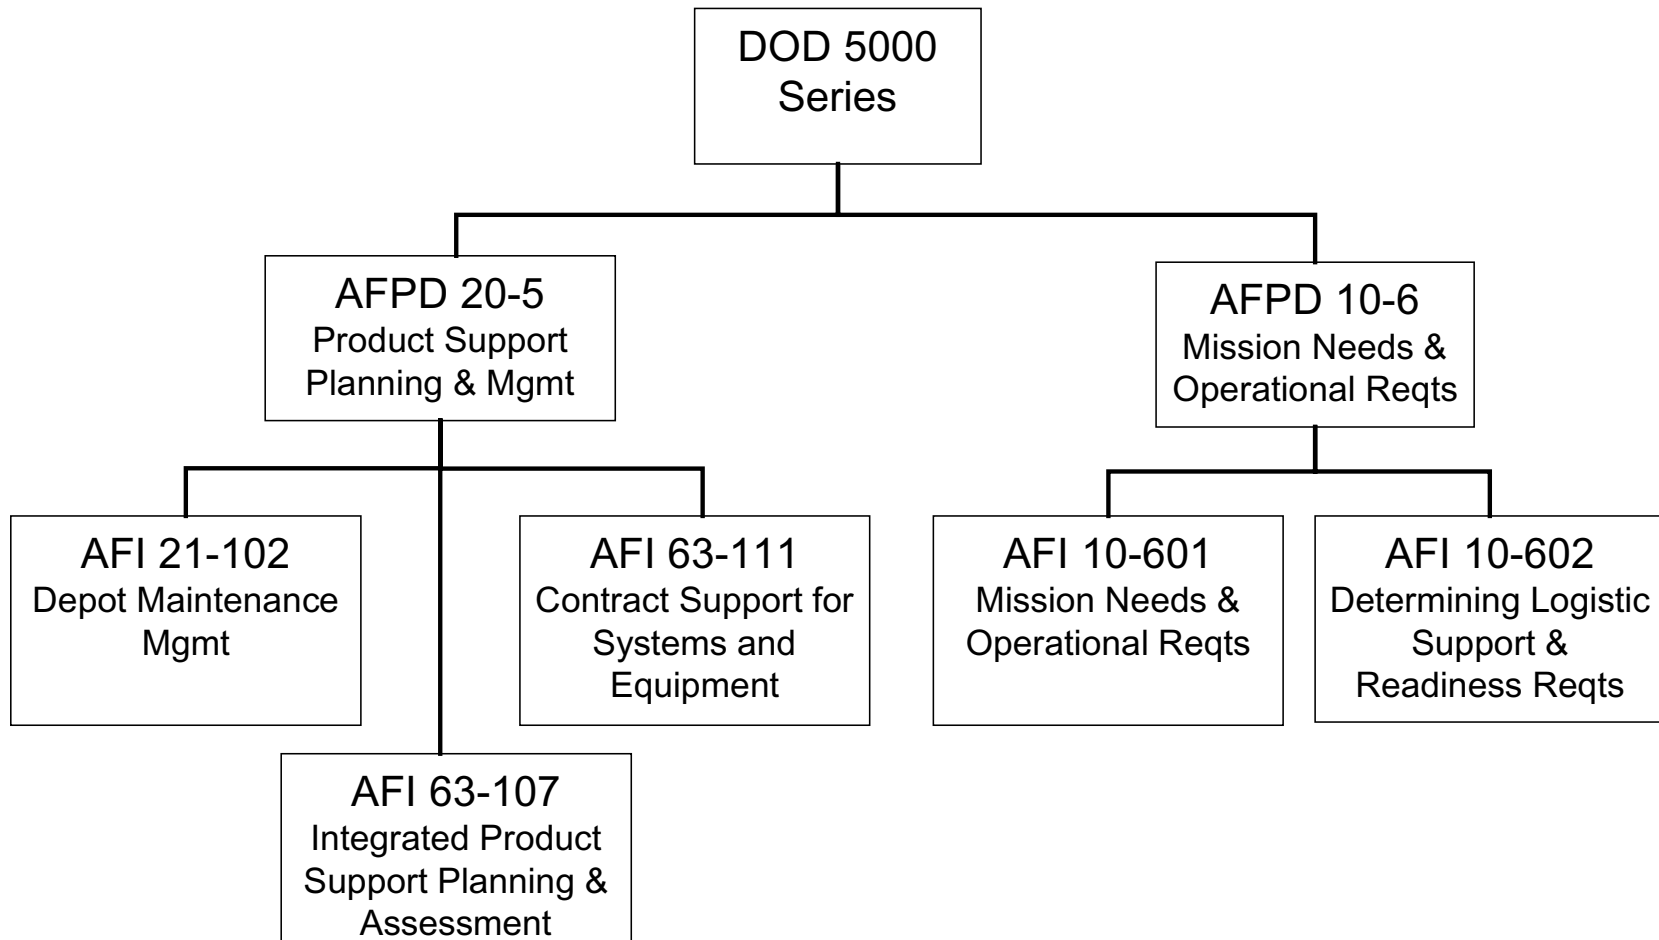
DOD 5000 Series

AFPD 20-5
Product Support Planning & Mgmt

AFPD 10-6
Mission Needs & Operational Reqts

AFI 21-102
Depot Maintenance Mgmt

AFI 63-111
Contract Support for Systems and Equipment

AFI 10-601
Mission Needs & Operational Reqts

AFI 10-602
Determining Logistic Support & Readiness Reqts

AFI 63-107
Integrated Product Support Planning & Assessment